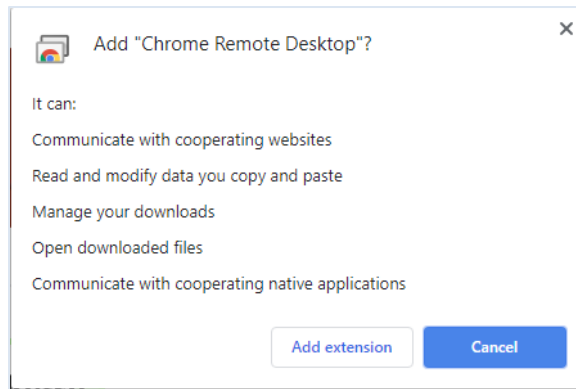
Add "Chrome Remote Desktop"?

×

It can:

Communicate with cooperating websites

Read and modify data you copy and paste

Manage your downloads

Open downloaded files

Communicate with cooperating native applications

Add extension

Cancel